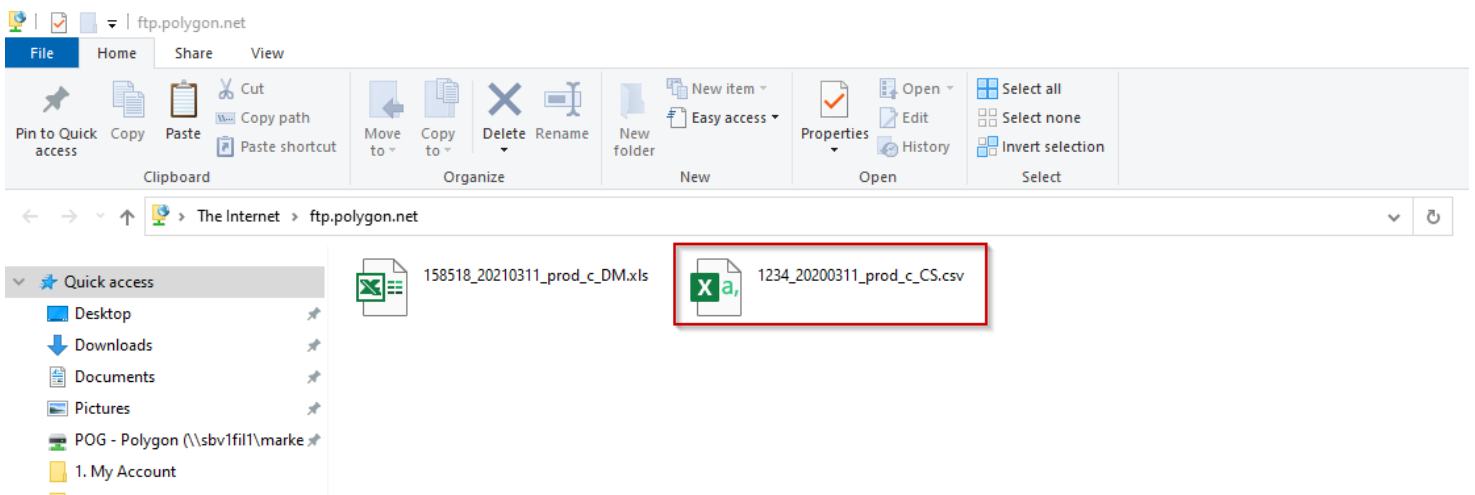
ftp.polygon.net

File Home Share View

Pin to Quick access Copy Paste Cut Copy path Paste shortcut
Clipboard

Move to Copy to Delete Rename
Organize

New folder New item Easy access
New

Properties Open Edit History
Open

Select all Select none Invert selection
Select

The Internet > ftp.polygon.net

Quick access
Desktop
Downloads
Documents
Pictures
POG - Polygon (\\sbv1fil1\marke
1. My Account

158518_20210311_prod_c_DM.xls
1234_20200311_prod_c_CS.csv